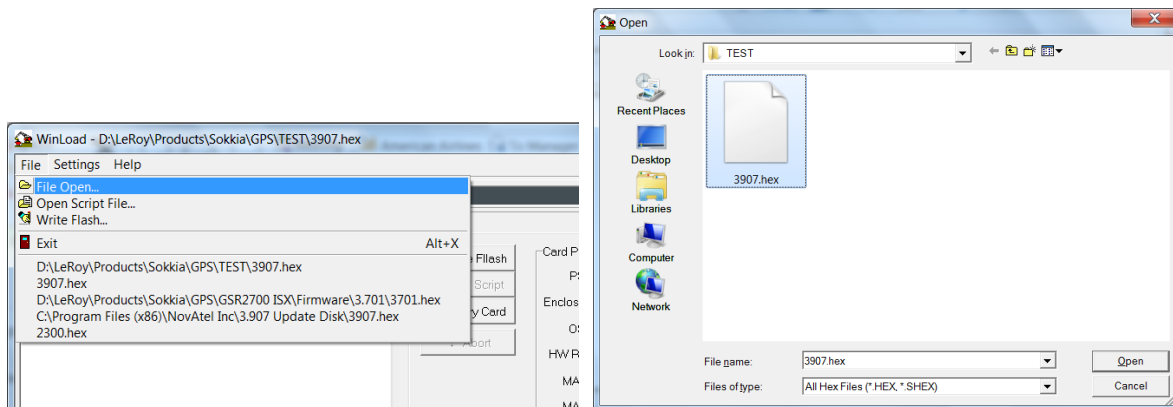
WinLoad - D:\LeRoy\Products\Sokkia\GPS\TEST\3907.hex

File Settings Help

File Open...
Open Script File...
Write Flash...
Exit Alt+X
D:\LeRoy\Products\Sokkia\GPS\TEST\3907.hex
3907.hex
D:\LeRoy\Products\Sokkia\GPS\GSR2700 ISX\Firmware\3.701\3701.hex
C:\Program Files (x86)\NovAtel Inc\3.907 Update Disk\3907.hex
2300.hex

e Fllash
Script
y Card
Abort
Card P
PS
Enclos
OS
HW R
MA
MA

Open

Look in: TEST

Recent Places
Desktop
Libraries
Computer
Network

3907.hex

File name: 3907.hex
Files of type: All Hex Files (*.HEX, *.SHEX)
Open
Cancel